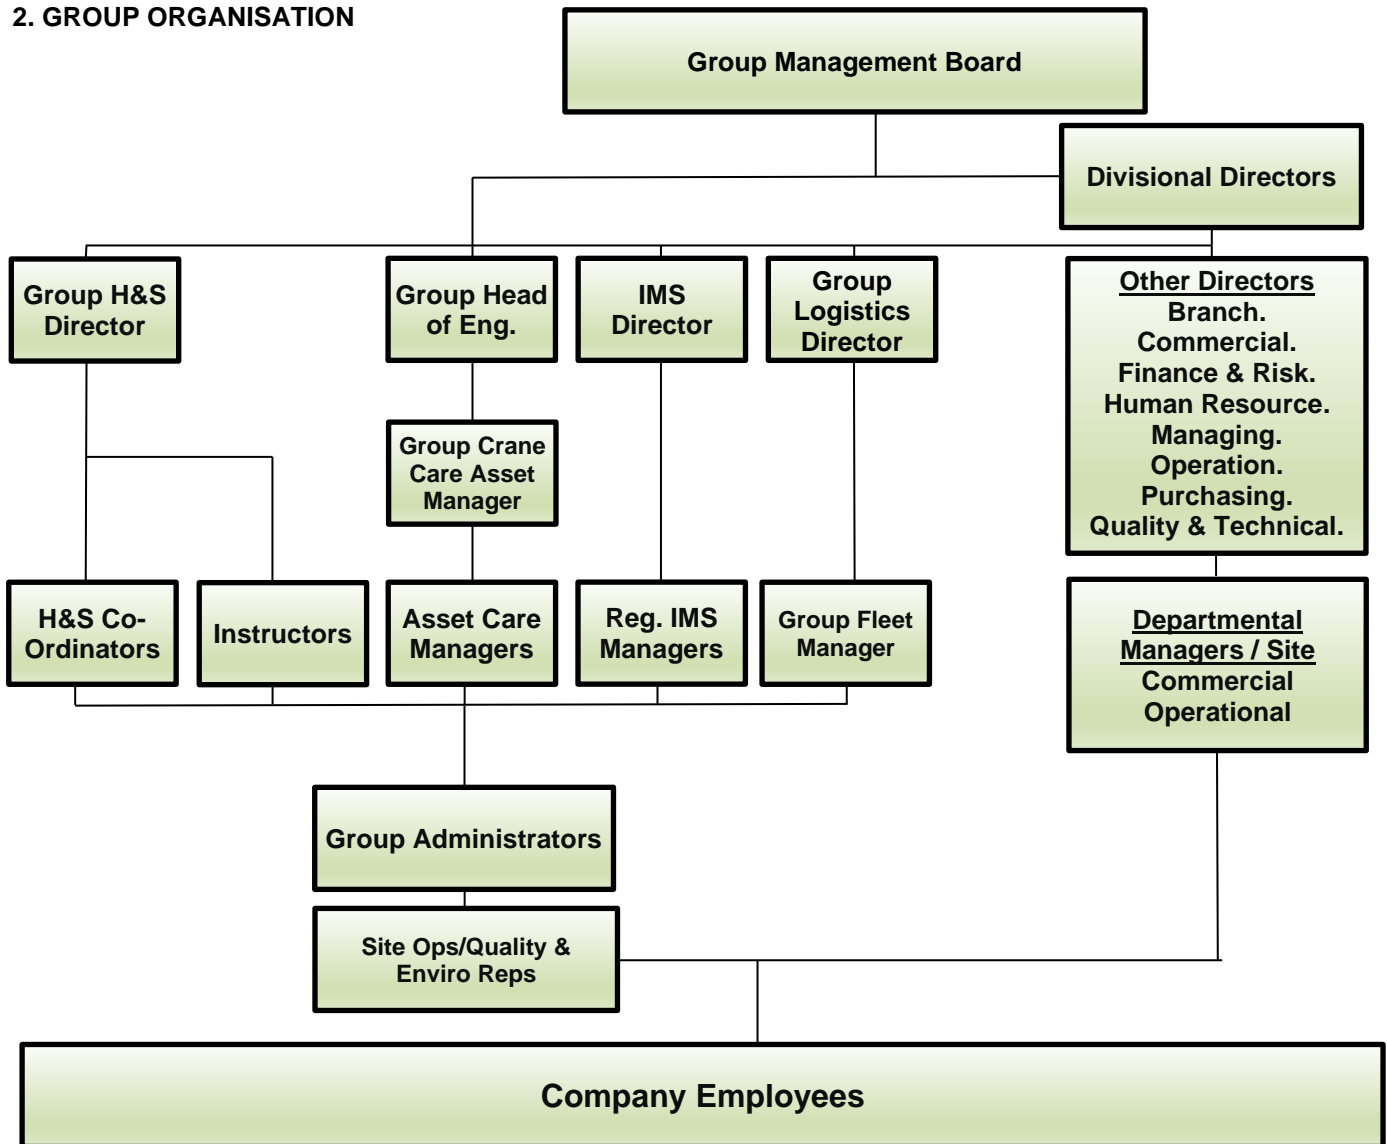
2. GROUP ORGANISATION

Group Management Board

Divisional Directors

Group H&S Director

Group Head of Eng.

IMS Director

Group Logistics Director

Other Directors
Branch.
Commercial.
Finance & Risk.
Human Resource.
Managing.
Operation.
Purchasing.
Quality & Technical.

Group Crane Care Asset Manager

H&S Co-Ordinators

Instructors

Asset Care Managers

Reg. IMS Managers

Group Fleet Manager

Departmental Managers / Site
Commercial
Operational

Group Administrators

Site Ops/Quality & Enviro Reps

Company Employees